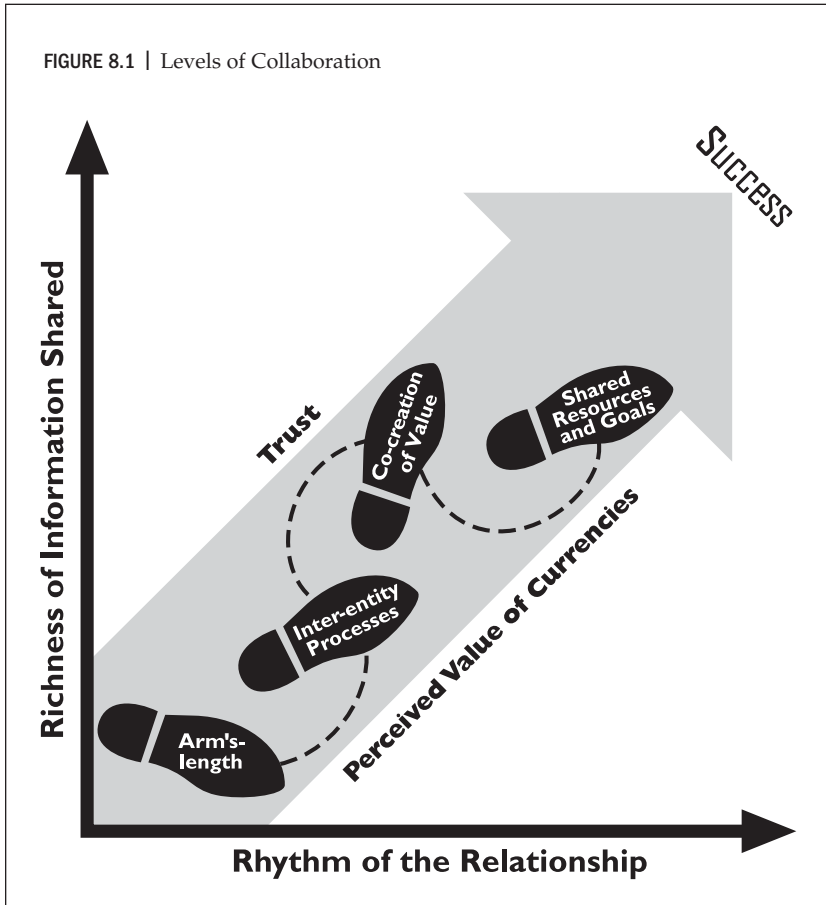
FIGURE 8.1 | Levels of Collaboration

Success

Richness of Information Shared

Trust

Co-creation of Value

Shared Resources and Goals

Perceived Value of Currencies

Inter-entity Processes

Arm's-length

Rhythm of the Relationship